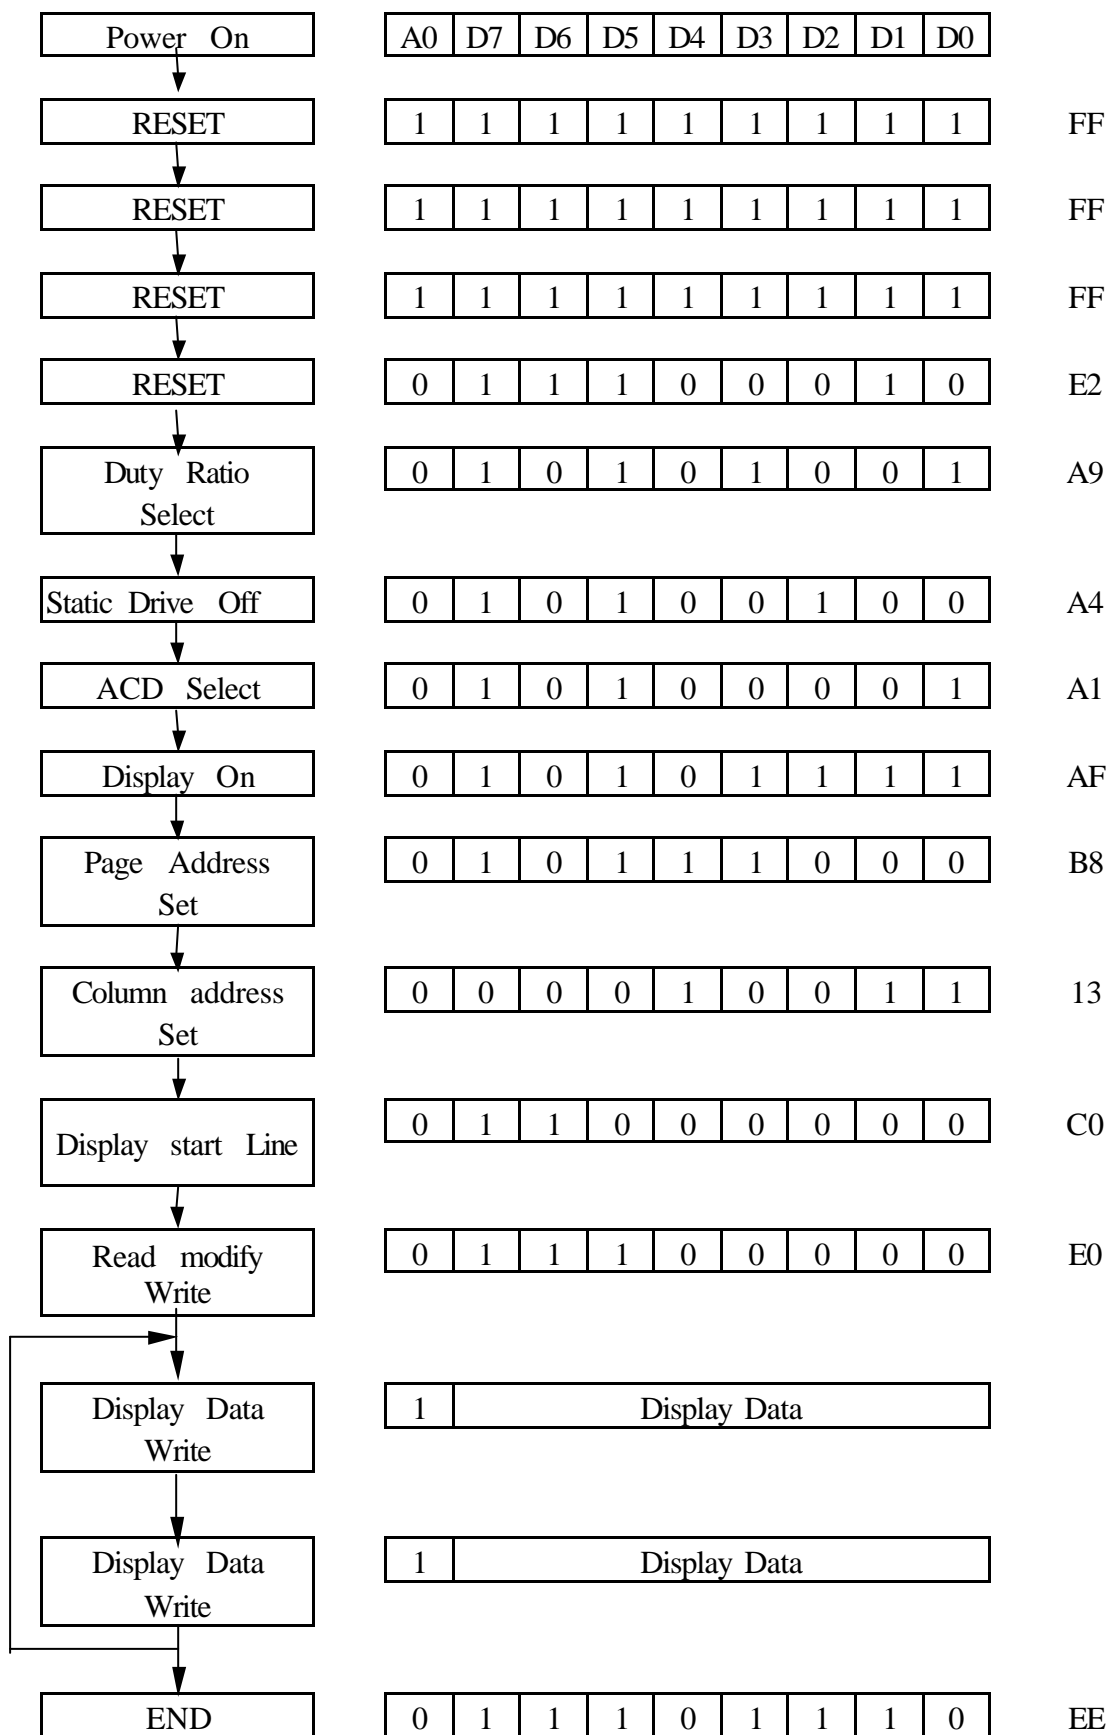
| Step | A0 | D7 | D6 | D5 | D4 | D3 | D2 | D1 | D0 | Hex |
|---|---|---|---|---|---|---|---|---|---|---|
| Power On | A0 | D7 | D6 | D5 | D4 | D3 | D2 | D1 | D0 | |
| RESET | 1 | 1 | 1 | 1 | 1 | 1 | 1 | 1 | 1 | FF |
| RESET | 1 | 1 | 1 | 1 | 1 | 1 | 1 | 1 | 1 | FF |
| RESET | 1 | 1 | 1 | 1 | 1 | 1 | 1 | 1 | 1 | FF |
| RESET | 0 | 1 | 1 | 1 | 0 | 0 | 0 | 1 | 0 | E2 |
| Duty Ratio Select | 0 | 1 | 0 | 1 | 0 | 1 | 0 | 0 | 1 | A9 |
| Static Drive Off | 0 | 1 | 0 | 1 | 0 | 0 | 1 | 0 | 0 | A4 |
| ACD Select | 0 | 1 | 0 | 1 | 0 | 0 | 0 | 0 | 1 | A1 |
| Display On | 0 | 1 | 0 | 1 | 0 | 1 | 1 | 1 | 1 | AF |
| Page Address Set | 0 | 1 | 0 | 1 | 1 | 1 | 0 | 0 | 0 | B8 |
| Column address Set | 0 | 0 | 0 | 0 | 1 | 0 | 0 | 1 | 1 | 13 |
| Display start Line | 0 | 1 | 1 | 0 | 0 | 0 | 0 | 0 | 0 | C0 |
| Read modify Write | 0 | 1 | 1 | 1 | 0 | 0 | 0 | 0 | 0 | E0 |
| Display Data Write | 1 | Display Data | | | | | | | | |
| Display Data Write | 1 | Display Data | | | | | | | | |
| END | 0 | 1 | 1 | 1 | 0 | 1 | 1 | 1 | 0 | EE |